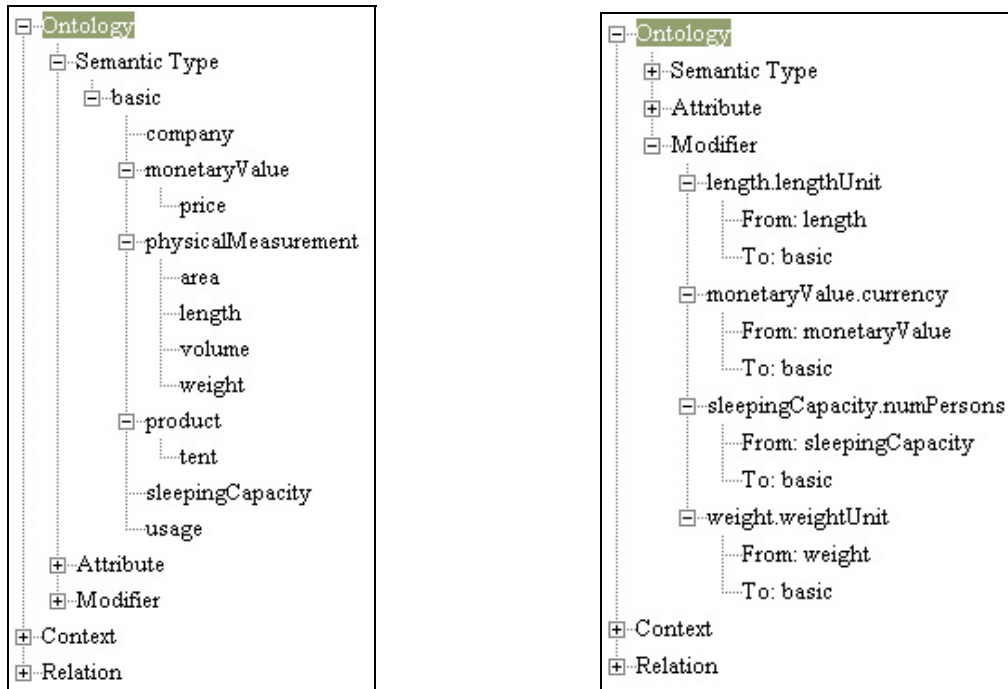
Ontology
Semantic Type
basic
company
monetaryValue
price
physicalMeasurement
area
length
volume
weight
product
tent
sleepingCapacity
usage
Attribute
Modifier
Context
Relation

Ontology
Semantic Type
Attribute
Modifier
length.lengthUnit
From: length
To: basic
monetaryValue.currency
From: monetaryValue
To: basic
sleepingCapacity.numPersons
From: sleepingCapacity
To: basic
weight.weightUnit
From: weight
To: basic
Context
Relation